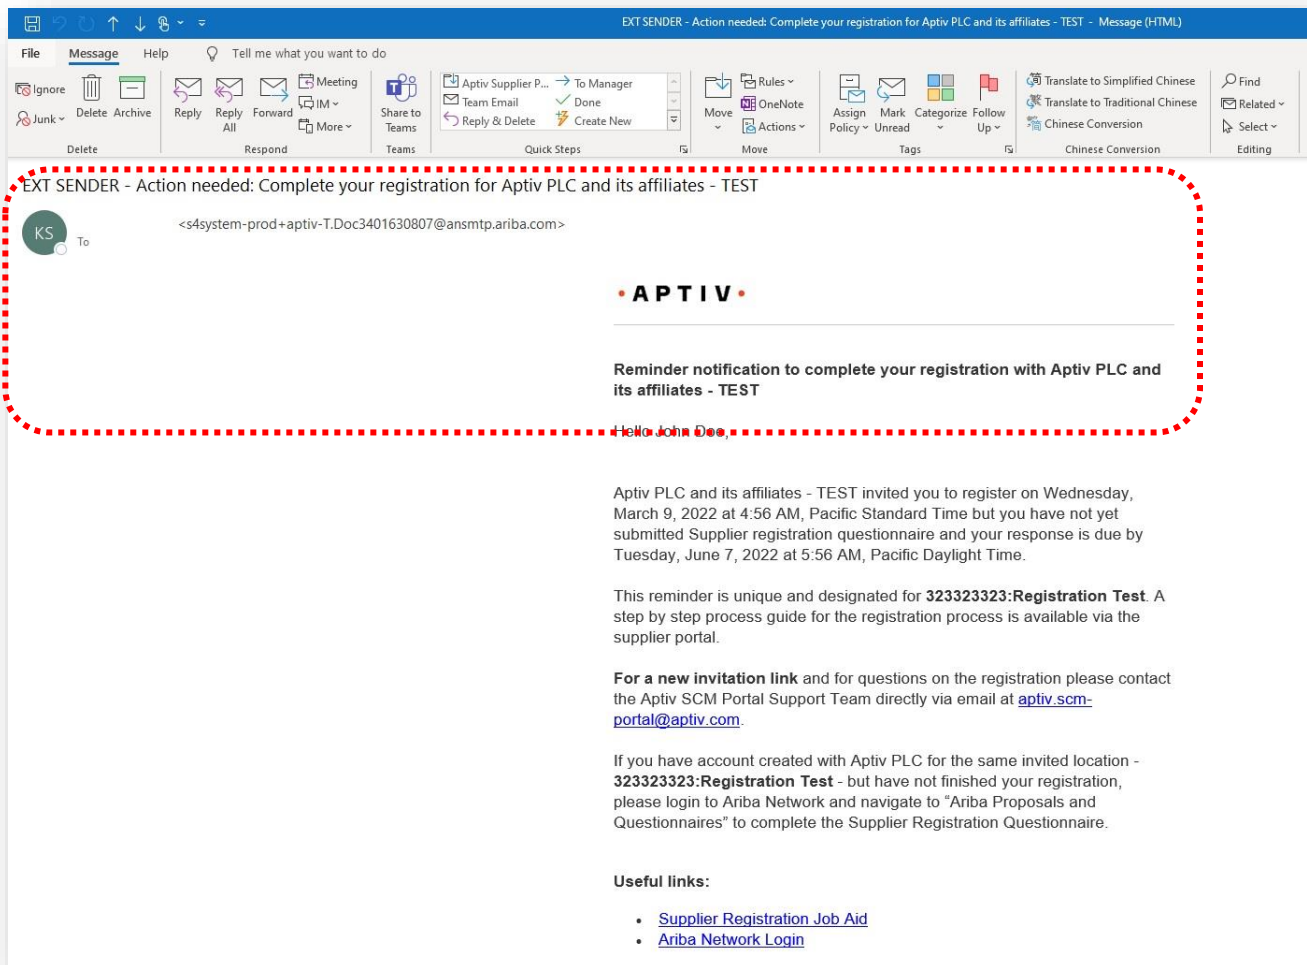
EXT SENDER - Action needed: Complete your registration for Aptiv PLC and its affiliates - TEST - Message (HTML)

File Message Help Tell me what you want to do

Ignore
Junk
Delete Archive
Delete

Reply Reply All Forward
Meeting
IM
More
Respond

Share to Teams
Teams

Aptiv Supplier P...
Team Email
Reply & Delete
To Manager
Done
Create New
Quick Steps

Move
Rules
OneNote
Actions
Move

Assign Policy
Mark Unread
Categorize
Follow Up
Tags

Translate to Simplified Chinese
Translate to Traditional Chinese
Chinese Conversion
Chinese Conversion

Find
Related
Select
Editing

EXT SENDER - Action needed: Complete your registration for Aptiv PLC and its affiliates - TEST

KS
<s4system-prod+aptiv-T.Doc3401630807@ansmtp.ariba.com>
To

·APTIV·

Reminder notification to complete your registration with Aptiv PLC and its affiliates - TEST

Hello John Doe,

Aptiv PLC and its affiliates - TEST invited you to register on Wednesday, March 9, 2022 at 4:56 AM, Pacific Standard Time but you have not yet submitted Supplier registration questionnaire and your response is due by Tuesday, June 7, 2022 at 5:56 AM, Pacific Daylight Time.

This reminder is unique and designated for 323323323:Registration Test. A step by step process guide for the registration process is available via the supplier portal.

For a new invitation link and for questions on the registration please contact the Aptiv SCM Portal Support Team directly via email at aptiv.scm-portal@aptiv.com.

If you have account created with Aptiv PLC for the same invited location - 323323323:Registration Test - but have not finished your registration, please login to Ariba Network and navigate to “Ariba Proposals and Questionnaires” to complete the Supplier Registration Questionnaire.

Useful links:

• Supplier Registration Job Aid
• Ariba Network Login